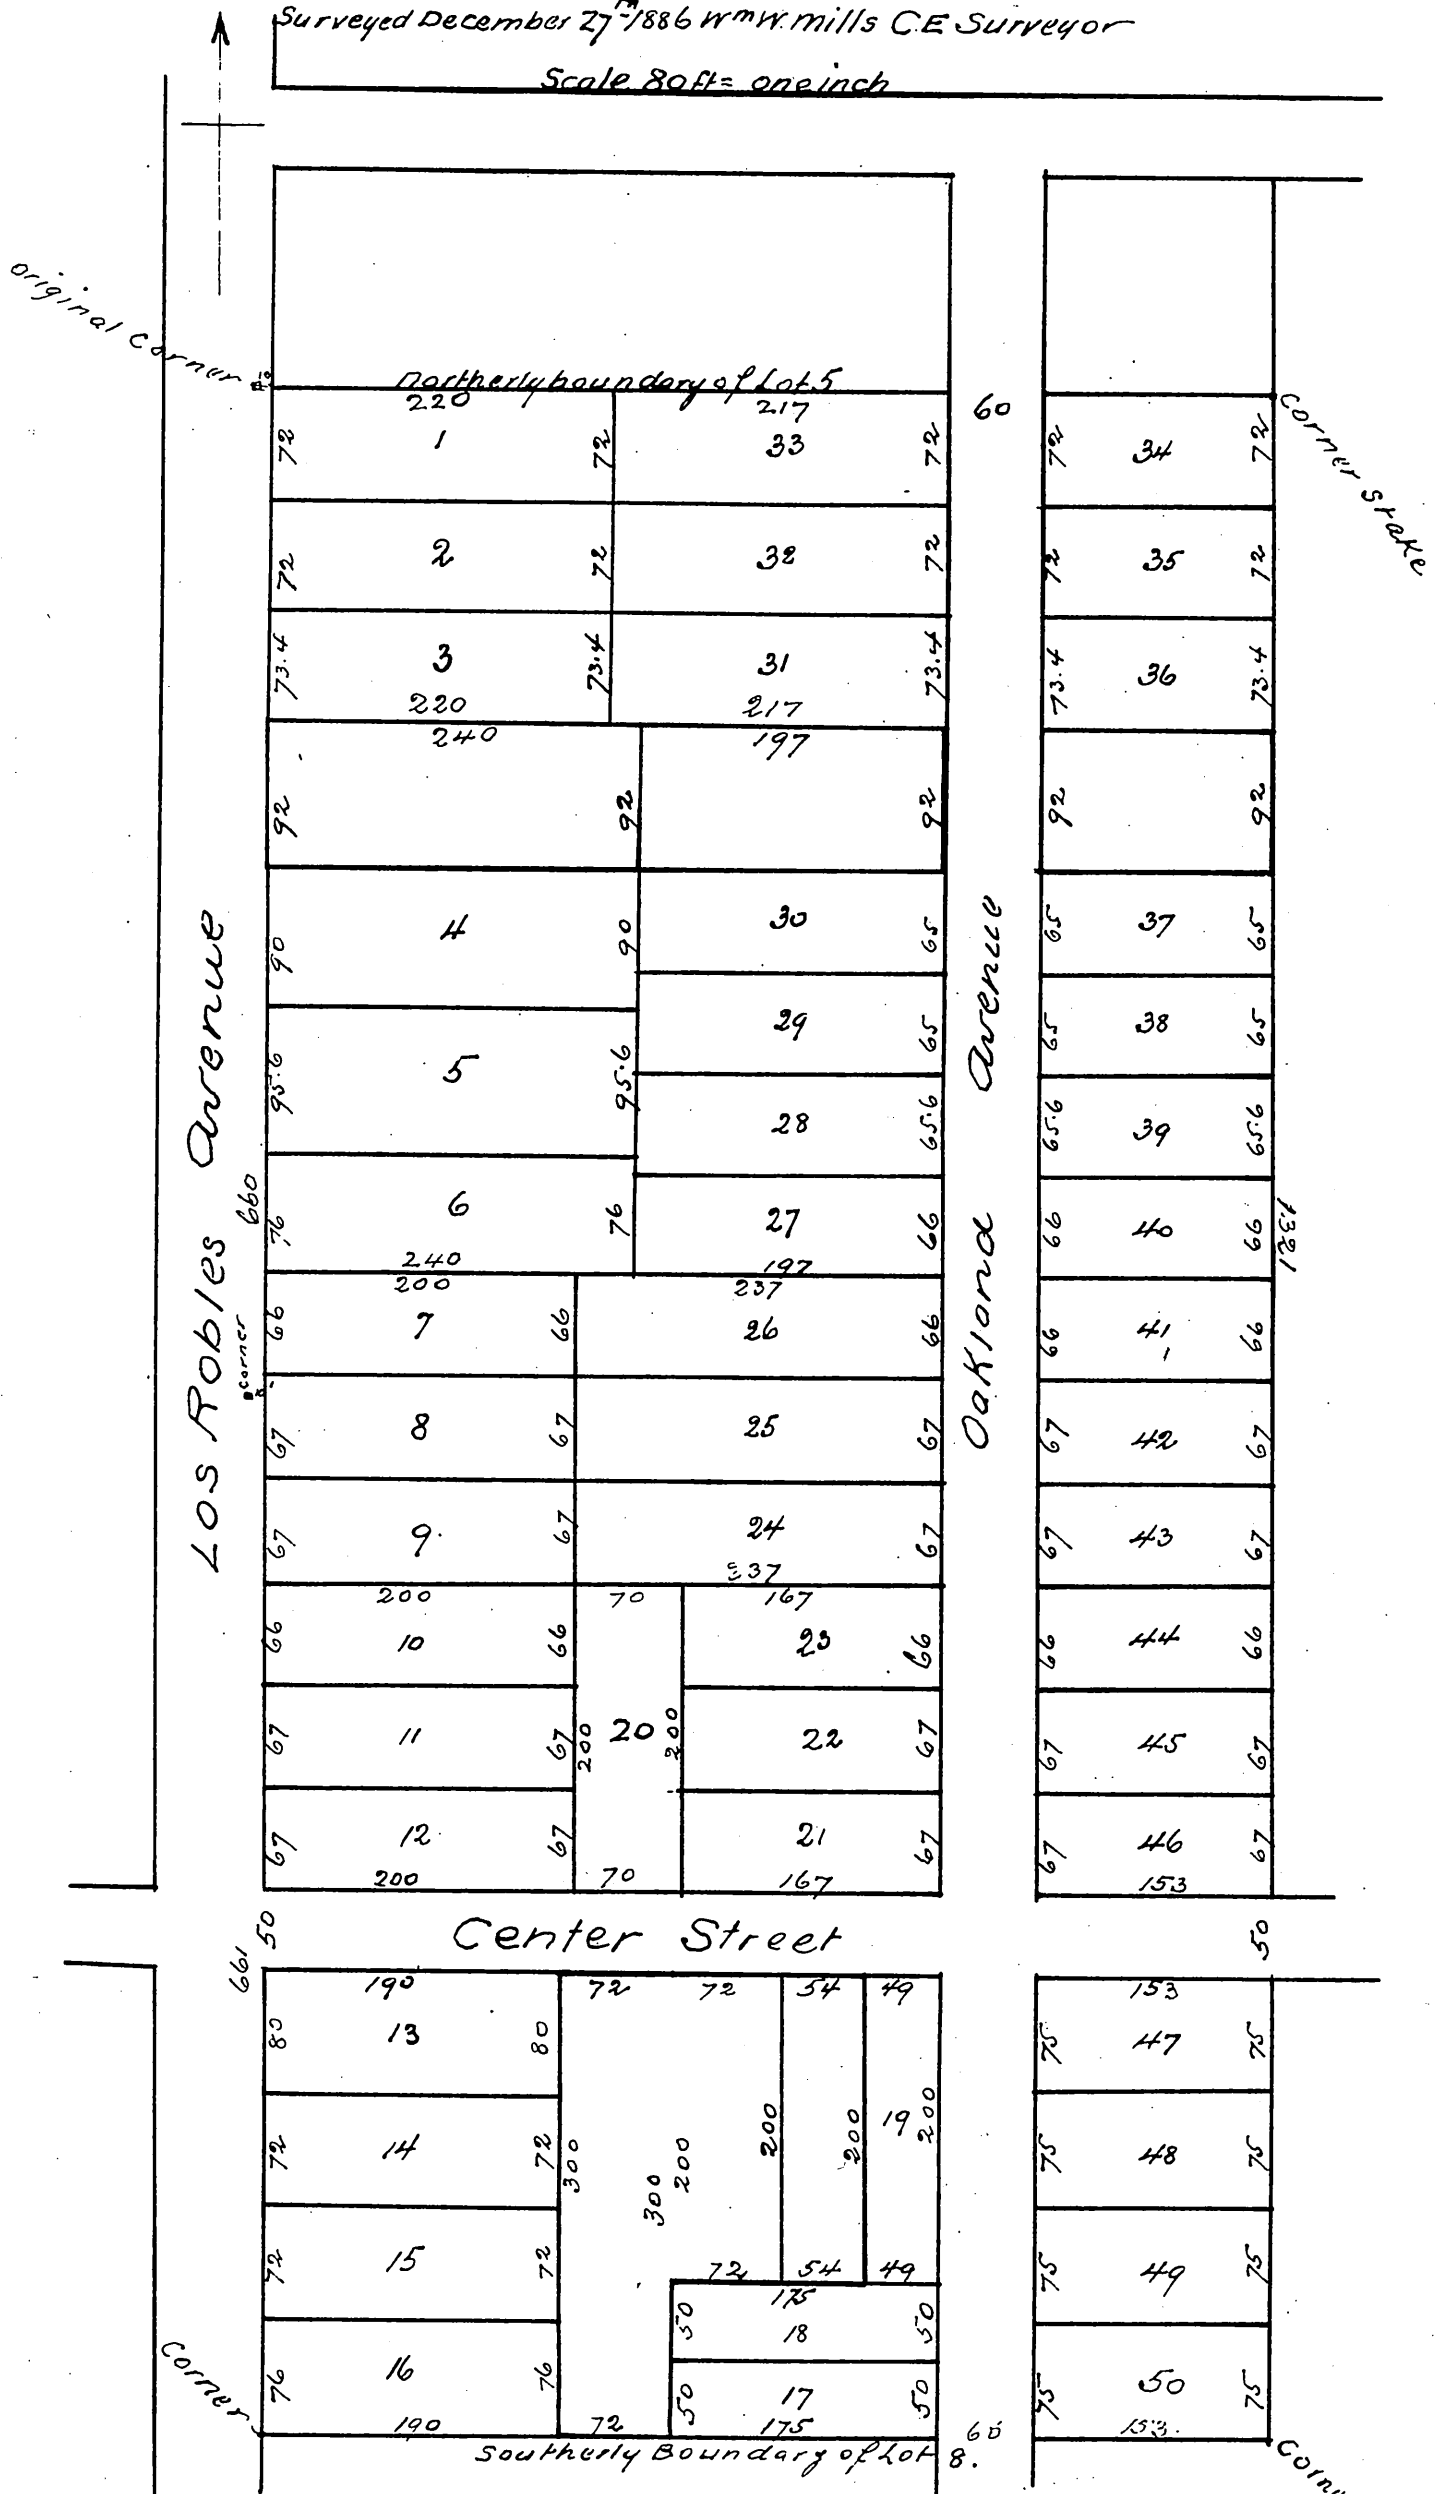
Surveyed December 27th 1886 Wm W. Mills C.E. Surveyor

Scale 80 ft = one inch

original Corner

Northerly boundary of Lot 5

220 217 60
72 1 72 33 72 72 34 72
72 2 72 32 72 72 35 72
73.4 3 73.4 31 73.4 73.4 36 73.4
220 217

Corner stake

240 197
92 92 92 92 92
90 4 90 30 65 65 37 65
29 65 65 38 65
95.6 5 95.6 28 65.6 65.6 39 65.6
660 76 6 76 27 66 66 40 66 1321
240 197
200 237
66 7 66 26 66 66 41 66
corner
67 8 67 25 67 67 42 67
67 9 67 24 67 67 43 67
237
200 70 167
66 10 66 23 66 66 44 66
67 11 67 200 20 200 22 67 67 45 67
67 12 67 21 67 67 46 67
200 70 167 153

Los Robles Avenue

Oakland Avenue

661 50 Center Street 50

190 72 72 54 49 153
80 13 80 75 47 75
72 14 72 300 300 200 200 200 19 200 75 48 75
72 15 72 72 54 49 75 49 75
175
50 18 50
Corner 76 16 76 50 17 50 75 50 75
190 72 175 60 153

Southerly Boundary of Lot 8.

Corn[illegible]